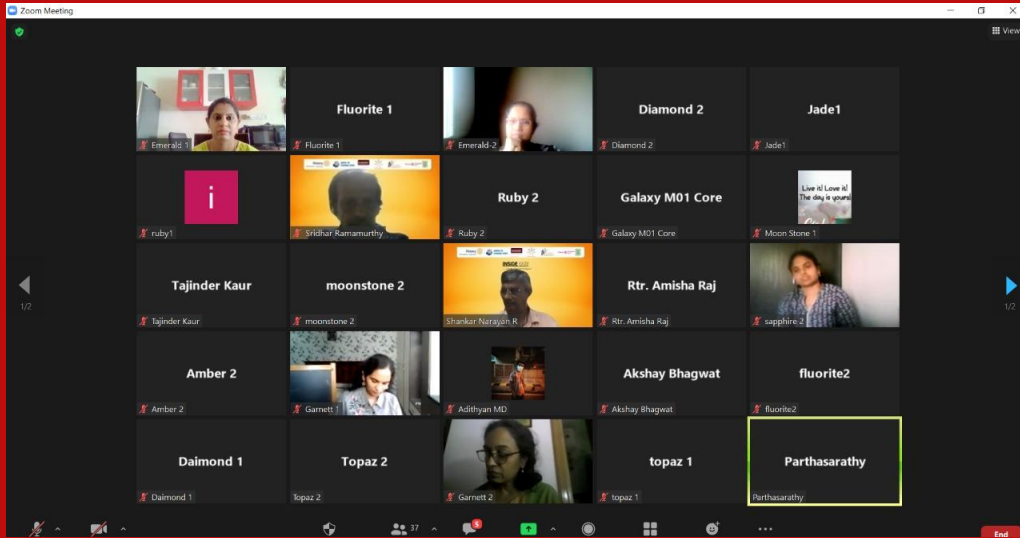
Zoom Meeting

View

Emerald 1

Fluorite 1

Fluorite 1

Emerald-2

Diamond 2

Diamond 2

Jade1

Jade1

i

ruby1

Sridhar Ramamurthy

Ruby 2

Ruby 2

Galaxy M01 Core

Galaxy M01 Core

Live it! Love it! The day is yours!

Moon Stone 1

Tajinder Kaur

Tajinder Kaur

moonstone 2

moonstone 2

Shankar Narayan R

Rtr. Amisha Raj

Rtr. Amisha Raj

sapphire 2

1/2

1/2

Amber 2

Amber 2

Garnett 1

Adithyan MD

Akshay Bhagwat

Akshay Bhagwat

fluorite2

fluorite2

Daimond 1

Daimond 1

Topaz 2

Topaz 2

Garnett 2

topaz 1

topaz 1

Parthasarathy

Parthasarathy

37

5

End